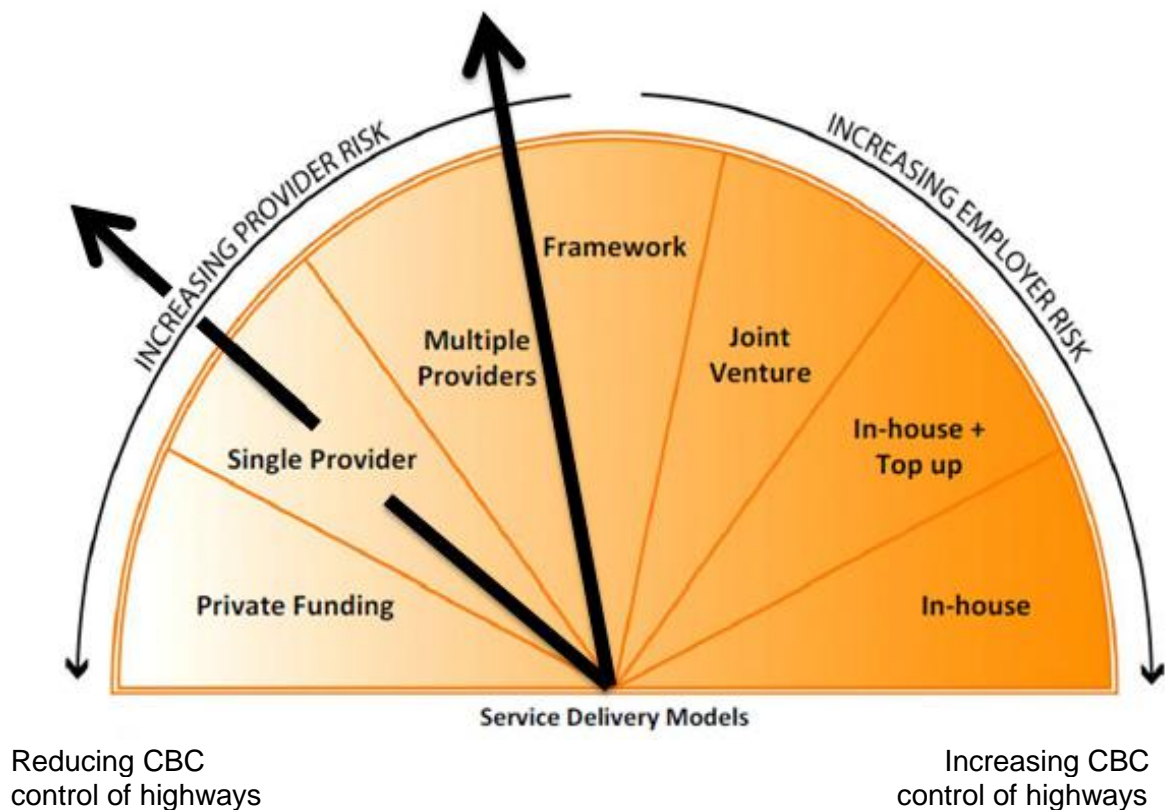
INCREASING PROVIDER RISK

INCREASING EMPLOYER RISK

Framework

Multiple Providers

Joint Venture

Single Provider

In-house + Top up

Private Funding

In-house

Service Delivery Models

Reducing CBC control of highways

Increasing CBC control of highways